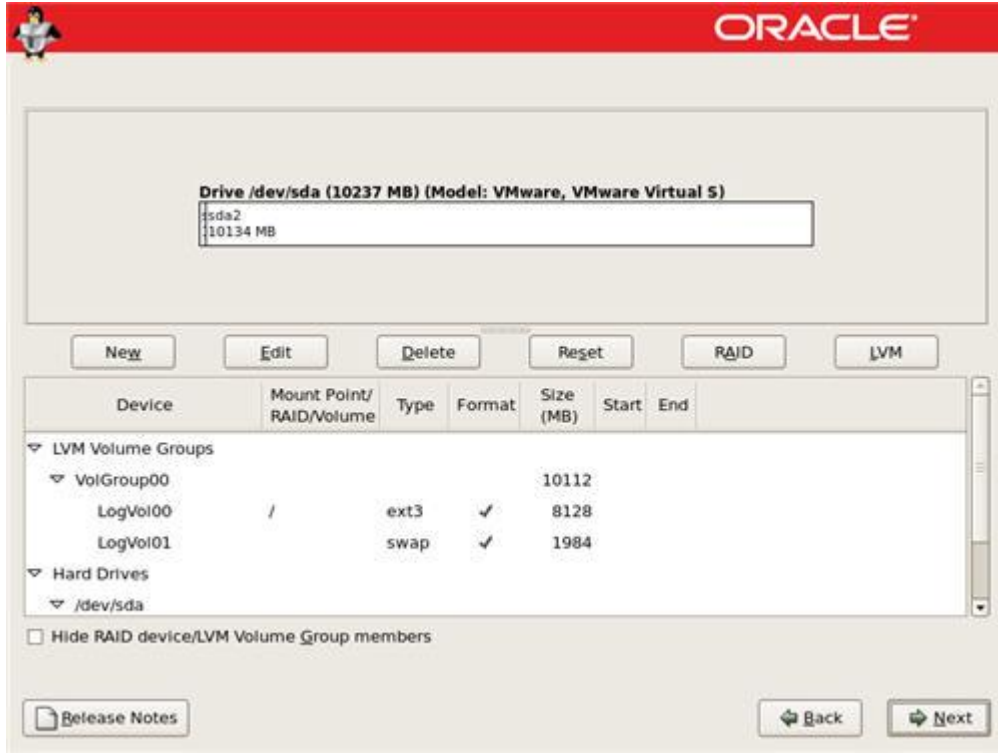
ORACLE

Drive /dev/sda (10237 MB) (Model: VMware, VMware Virtual S)
sda2
10134 MB

New Edit Delete Reset RAID LVM

| Device | Mount Point/ RAID/Volume | Type | Format | Size (MB) | Start | End |
|---|---|---|---|---|---|---|
| LVM Volume Groups | | | | | | |
| VolGroup00 | | | | 10112 | | |
| LogVol00 | / | ext3 | ✓ | 8128 | | |
| LogVol01 | | swap | ✓ | 1984 | | |
| Hard Drives | | | | | | |
| /dev/sda | | | | | | |

Hide RAID device/LVM Volume Group members

Release Notes

Back Next